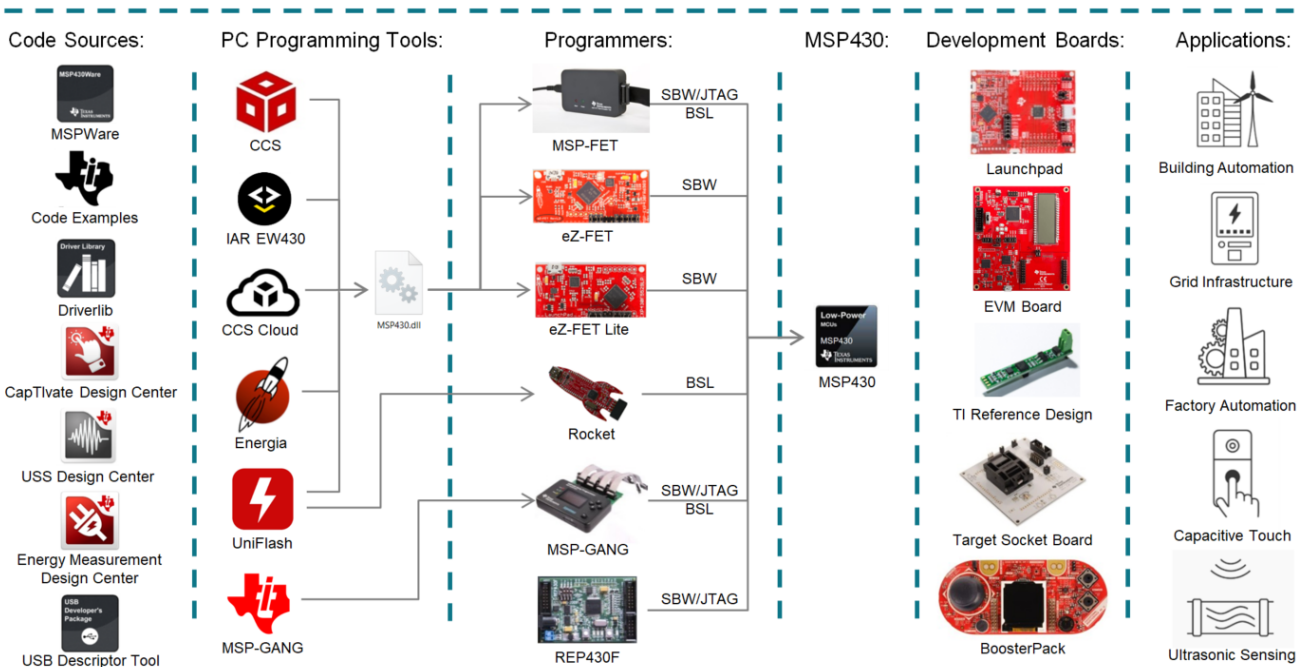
Code Sources:

MSP430Ware
TEXAS INSTRUMENTS
MSPWare

Code Examples

Driver Library
Driverlib

CapTIvate Design Center

USS Design Center

Energy Measurement Design Center

USB Developer's Package
USB Descriptor Tool

PC Programming Tools:

CCS

IAR EW430

CCS Cloud

Energia

UniFlash

MSP-GANG

MSP430.dll

Programmers:

MSP-FET

eZ-FET

eZ-FET Lite

Rocket

MSP-GANG

REP430F

SBW/JTAG
BSL

SBW

SBW

BSL

SBW/JTAG
BSL

SBW/JTAG

MSP430:

Low-Power MCUs
MSP430
TEXAS INSTRUMENTS
MSP430

Development Boards:

Launchpad

EVM Board

TI Reference Design

Target Socket Board

BoosterPack

Applications:

Building Automation

Grid Infrastructure

Factory Automation

Capacitive Touch

Ultrasonic Sensing